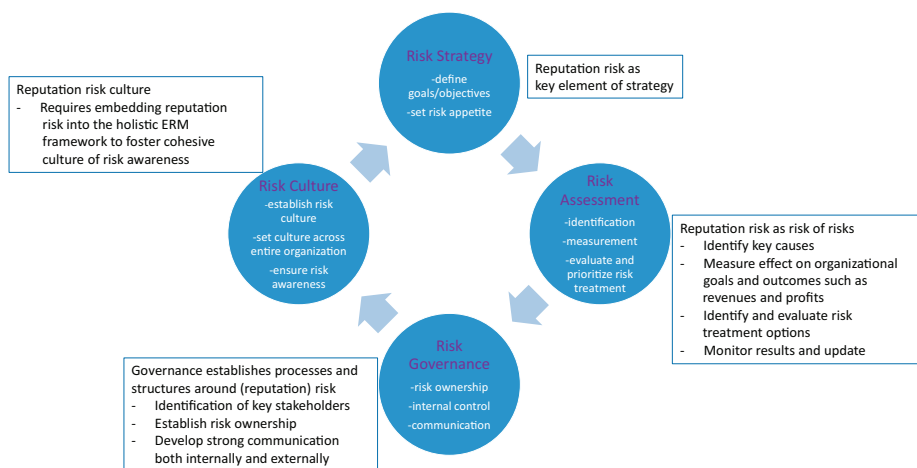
Reputation risk culture
- Requires embedding reputation risk into the holistic ERM framework to foster cohesive culture of risk awareness

Risk Strategy
-define goals/objectives
-set risk appetite

Reputation risk as key element of strategy

Risk Culture
-establish risk culture
-set culture across entire organization
-ensure risk awareness

Risk Assessment
-identification
-measurement
-evaluate and prioritize risk treatment

Reputation risk as risk of risks
- Identify key causes
- Measure effect on organizational goals and outcomes such as revenues and profits
- Identify and evaluate risk treatment options
- Monitor results and update

Risk Governance
-risk ownership
-internal control
-communication

Governance establishes processes and structures around (reputation) risk
- Identification of key stakeholders
- Establish risk ownership
- Develop strong communication both internally and externally